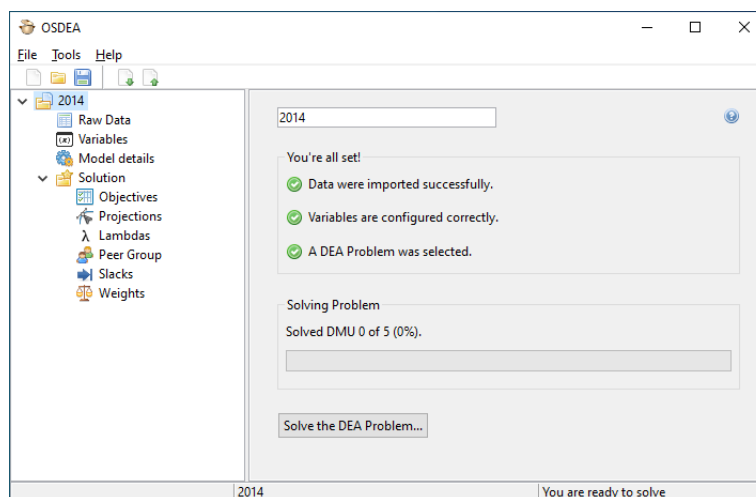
OSDEA

File Tools Help

2014
Raw Data
Variables
Model details
Solution
Objectives
Projections
λ Lambdas
Peer Group
Slacks
Weights

2014

You're all set!
Data were imported successfully.
Variables are configured correctly.
A DEA Problem was selected.

Solving Problem
Solved DMU 0 of 5 (0%).

Solve the DEA Problem...

2014
You are ready to solve